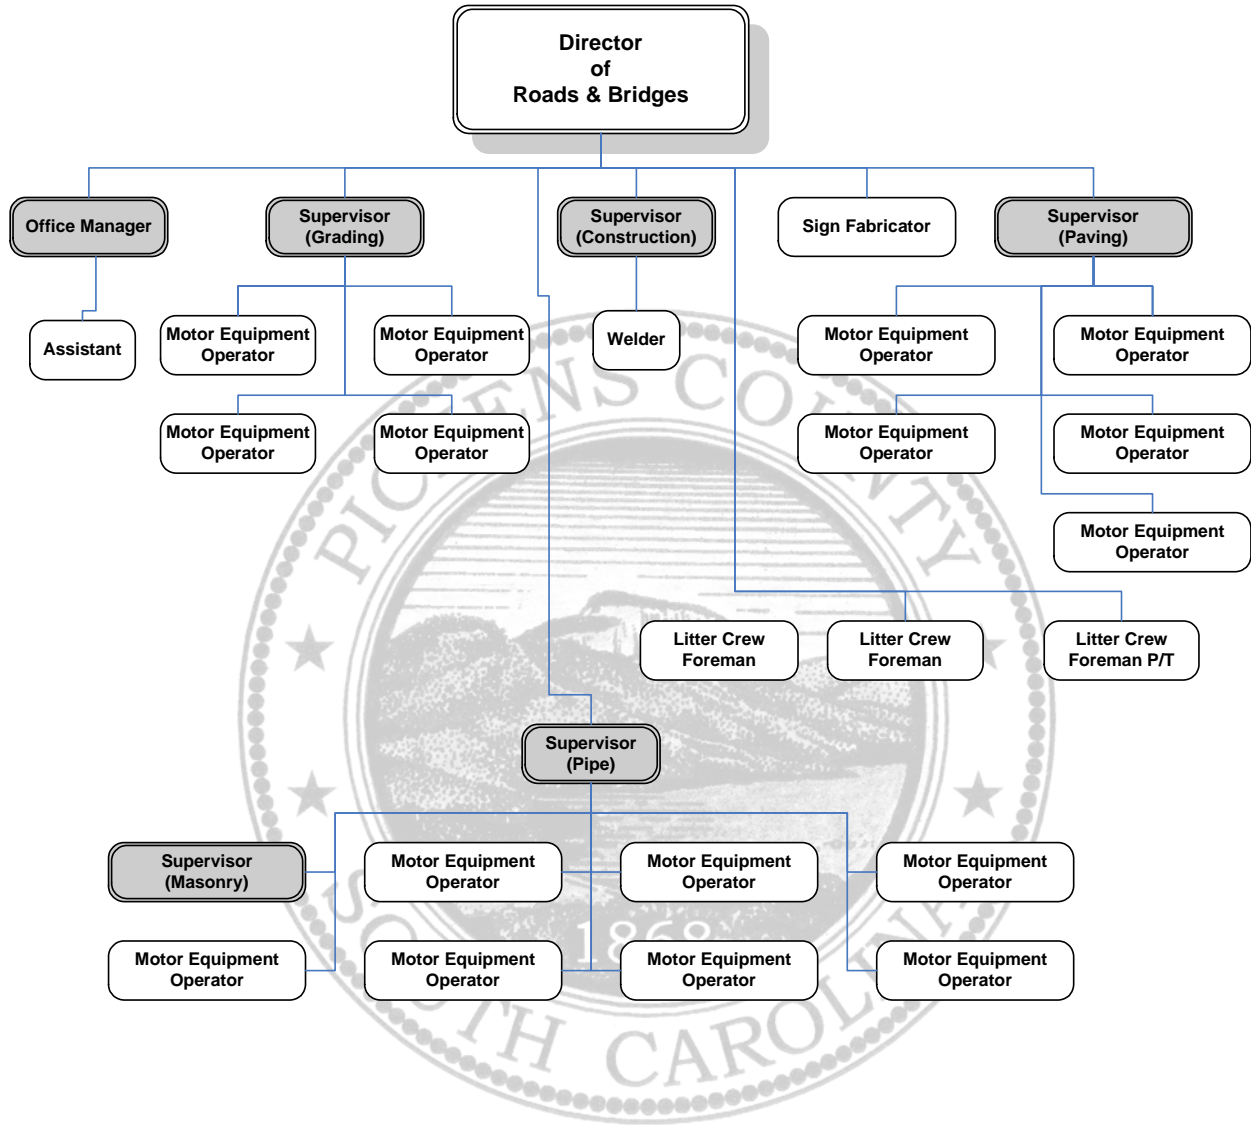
Director
of
Roads & Bridges

Office Manager

Assistant

Supervisor
(Grading)

Motor Equipment Operator

Motor Equipment Operator

Motor Equipment Operator

Motor Equipment Operator

Supervisor
(Construction)

Welder

Sign Fabricator

Supervisor
(Paving)

Motor Equipment Operator

Motor Equipment Operator

Motor Equipment Operator

Motor Equipment Operator

Motor Equipment Operator

Litter Crew Foreman

Litter Crew Foreman

Litter Crew Foreman P/T

Supervisor
(Pipe)

Supervisor
(Masonry)

Motor Equipment Operator

Motor Equipment Operator

Motor Equipment Operator

Motor Equipment Operator

Motor Equipment Operator

Motor Equipment Operator

Motor Equipment Operator

PICKENS COUNTY
1868
SOUTH CAROLINA